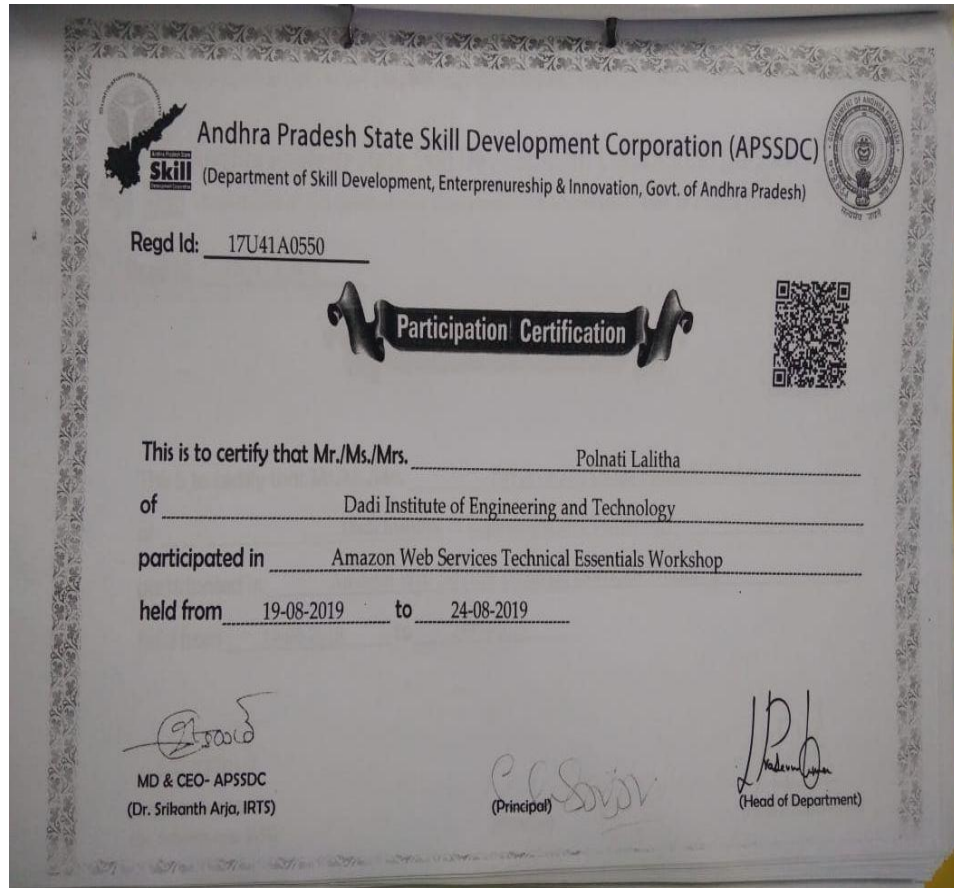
Skill

Andhra Pradesh State Skill Development Corporation (APSSDC)
(Department of Skill Development, Enterprenureship & Innovation, Govt. of Andhra Pradesh)

Regd Id: 17U41A0550

Participation Certification

This is to certify that Mr./Ms./Mrs. Polnati Lalitha

of Dadi Institute of Engineering and Technology

participated in Amazon Web Services Technical Essentials Workshop

held from 19-08-2019 to 24-08-2019

MD & CEO- APSSDC
(Dr. Srikanth Arja, IRTS)

(Principal)

(Head of Department)